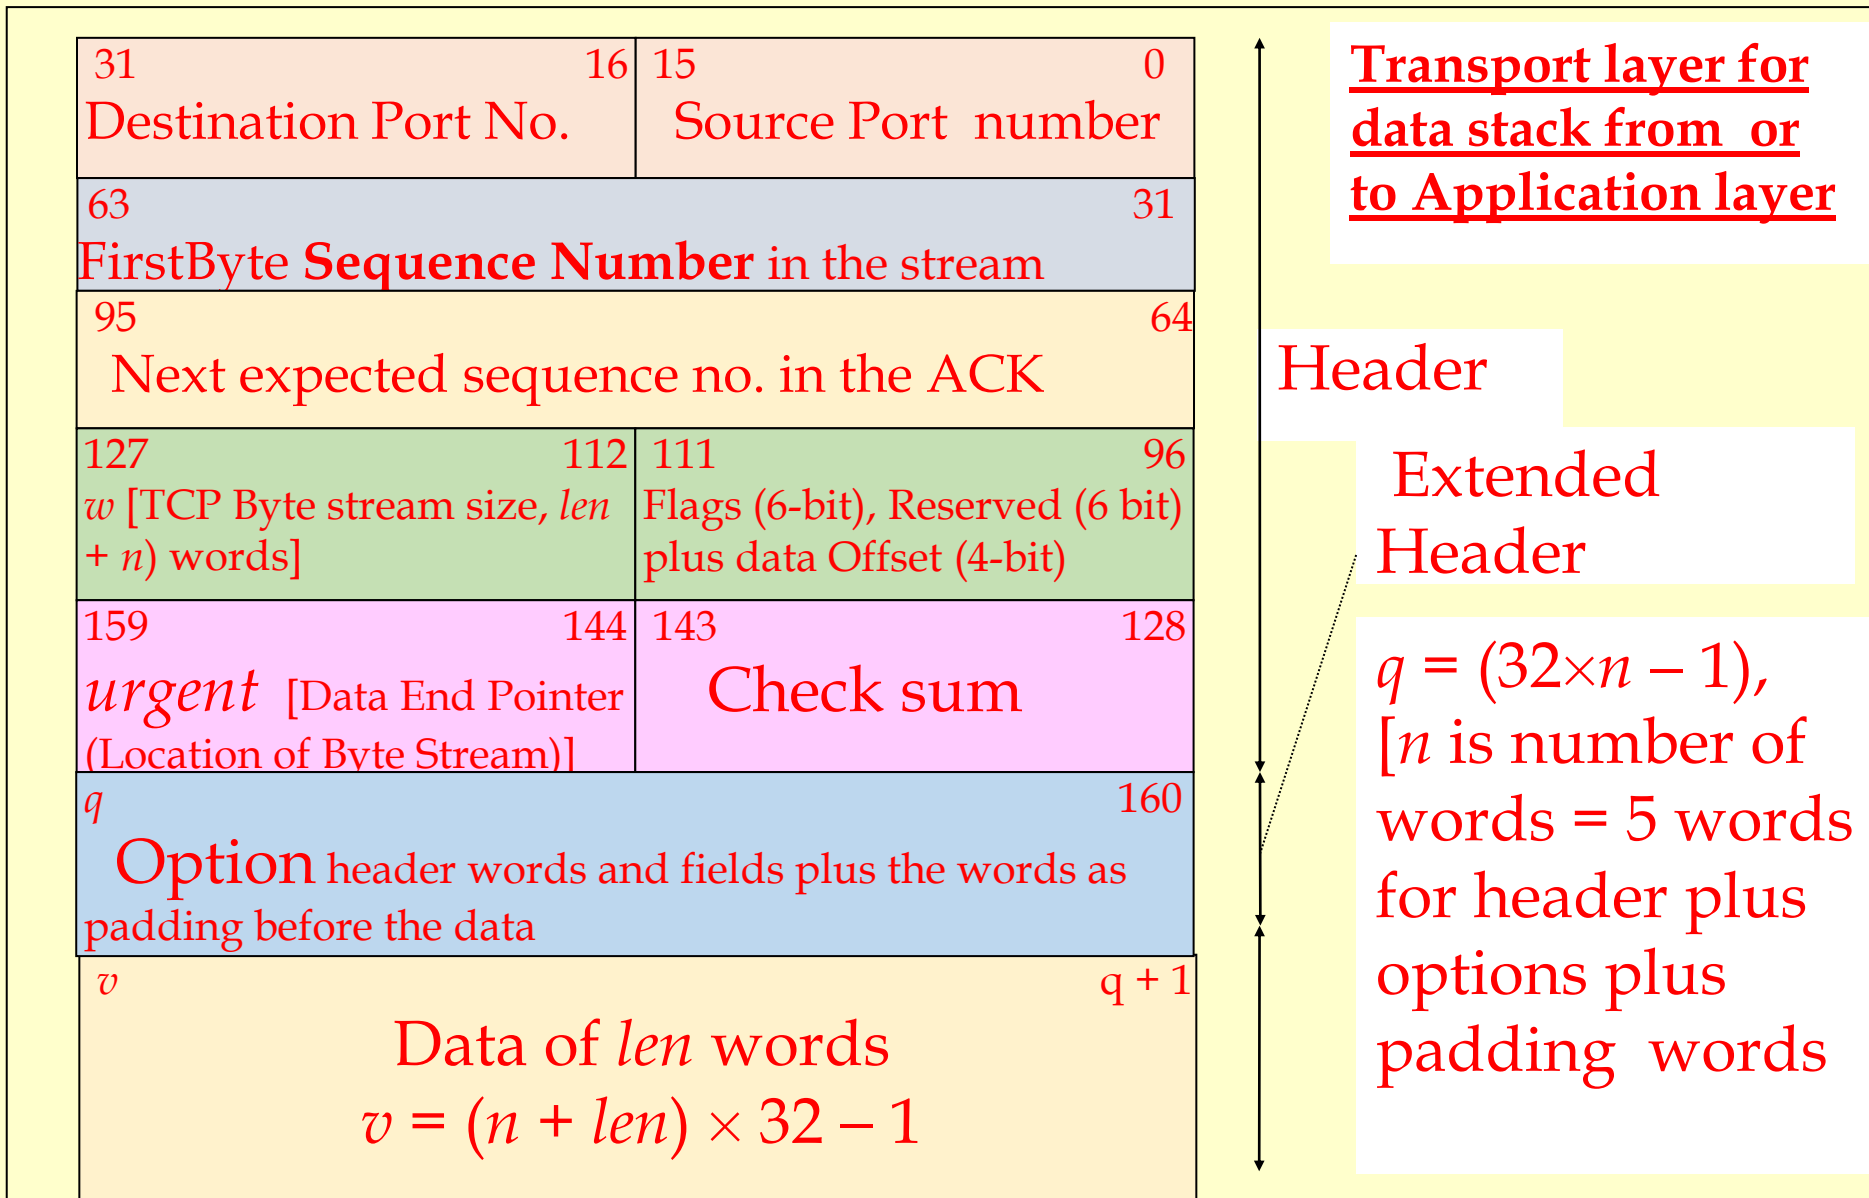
| 31 16 Destination Port No. | 15 0 Source Port number |
|---|---|
| 63 31 FirstByte **Sequence Number** in the stream | |
| 95 64 Next expected sequence no. in the ACK | |
| 127 112 *w* [TCP Byte stream size, *len* + *n*) words] | 111 96 Flags (6-bit), Reserved (6 bit) plus data Offset (4-bit) |
| 159 144 *urgent* [Data End Pointer (Location of Byte Stream)] | 143 128 Check sum |
| *q* 160 Option header words and fields plus the words as padding before the data | |
| *v* q + 1 Data of *len* words $v = (n + len) \times 32 - 1$ | |

Transport layer for data stack from or to Application layer

Header

Extended Header

$q = (32 \times n - 1)$, [$n$ is number of words = 5 words for header plus options plus padding words